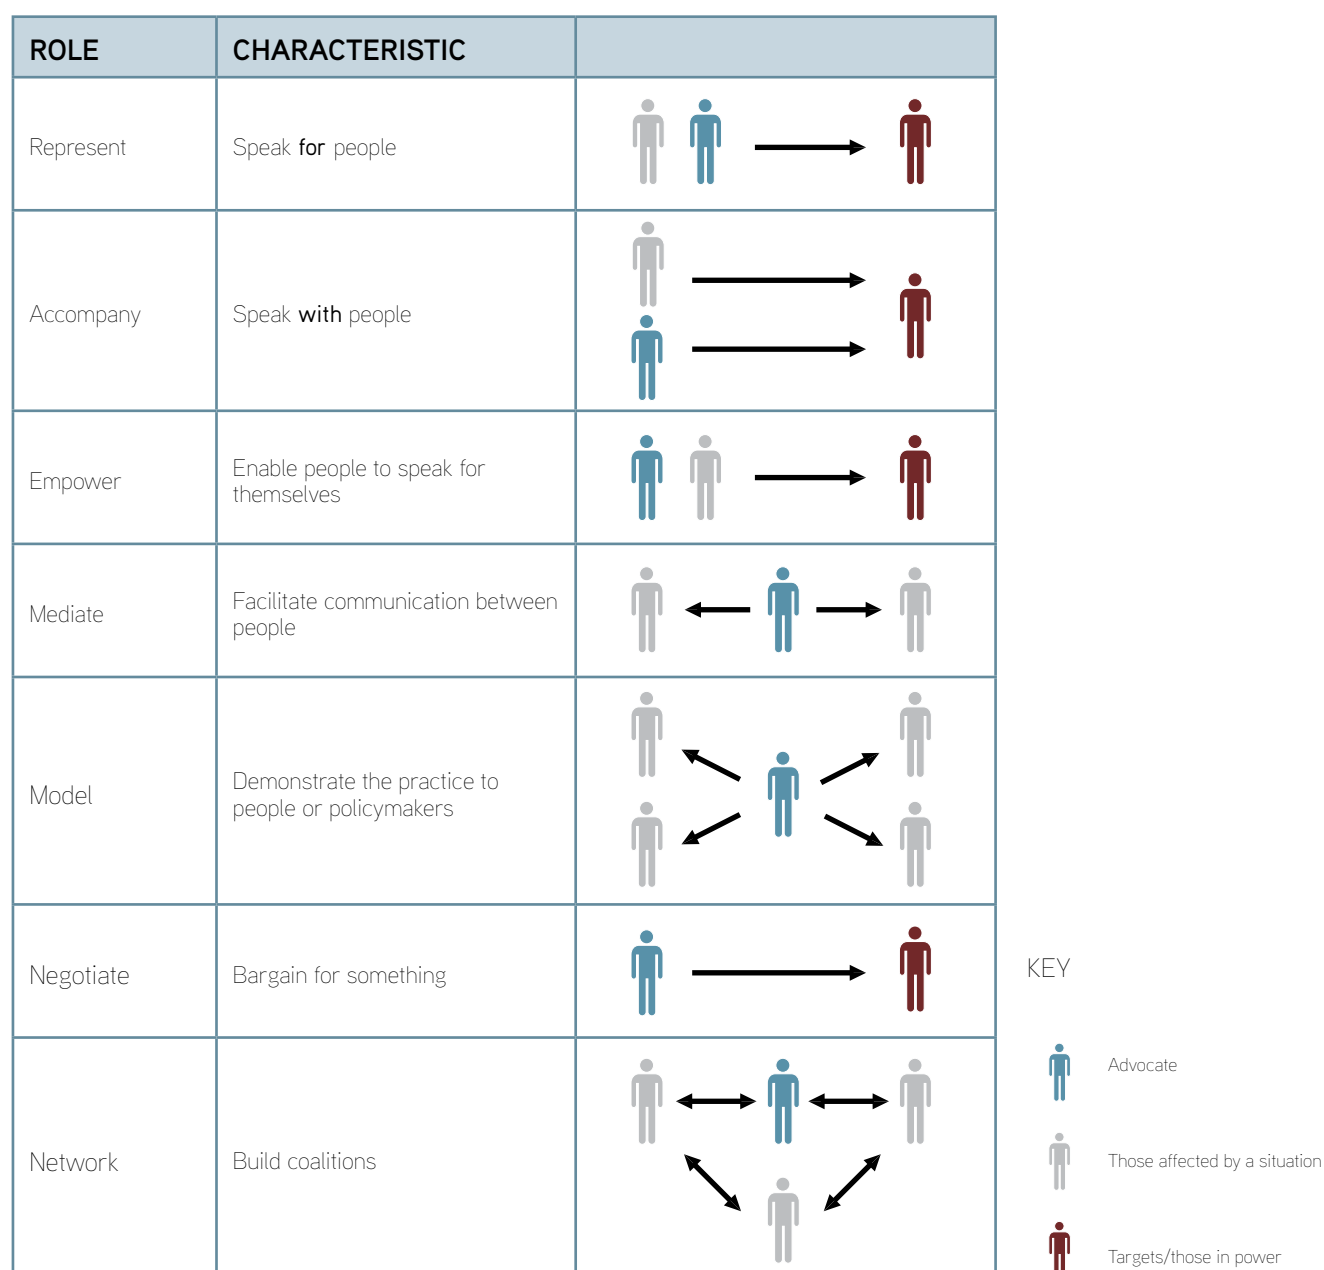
| ROLE | CHARACTERISTIC | |
|---|---|---|
| Represent | Speak **for** people | |
| Accompany | Speak **with** people | |
| Empower | Enable people to speak for themselves | |
| Mediate | Facilitate communication between people | |
| Model | Demonstrate the practice to people or policymakers | |
| Negotiate | Bargain for something | |
| Network | Build coalitions | |

KEY

Advocate

Those affected by a situation

Targets/those in power